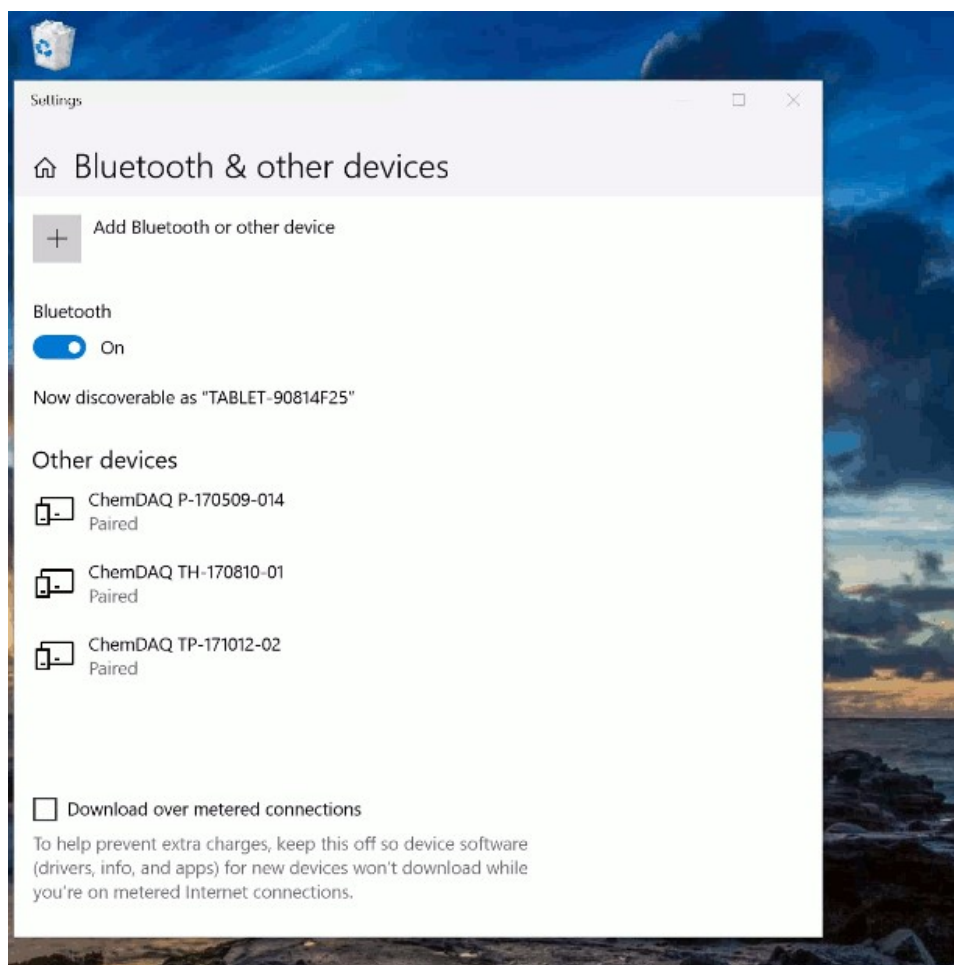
Settings

Bluetooth & other devices

+ Add Bluetooth or other device

Bluetooth

On

Now discoverable as "TABLET-90814F25"

Other devices

ChemDAQ P-170509-014
Paired

ChemDAQ TH-170810-01
Paired

ChemDAQ TP-171012-02
Paired

Download over metered connections

To help prevent extra charges, keep this off so device software (drivers, info, and apps) for new devices won't download while you're on metered Internet connections.